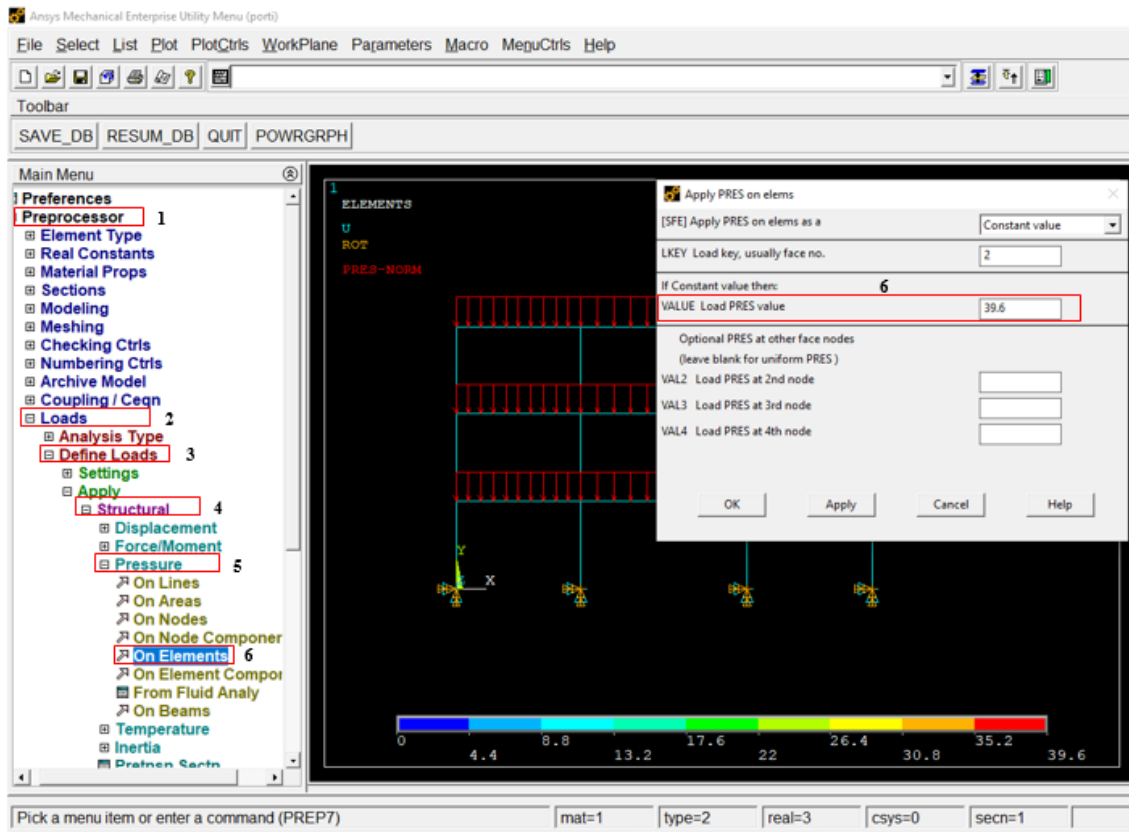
Ansys Mechanical Enterprise Utility Menu (porti)

File Select List Plot PlotCtrls WorkPlane Parameters Macro MenuCtrls Help

Toolbar

SAVE_DB RESUM_DB QUIT POWRGRPH

Main Menu

Preferences
Preprocessor 1
⊞ Element Type
⊞ Real Constants
⊞ Material Props
⊞ Sections
⊞ Modeling
⊞ Meshing
⊞ Checking Ctrls
⊞ Numbering Ctrls
⊞ Archive Model
⊞ Coupling / Ceqn
⊟ Loads 2
⊞ Analysis Type
⊟ Define Loads 3
⊞ Settings
⊟ Apply
⊟ Structural 4
⊞ Displacement
⊞ Force/Moment
⊟ Pressure 5
On Lines
On Areas
On Nodes
On Node Componer
On Elements 6
On Element Compor
From Fluid Analy
On Beams
⊞ Temperature
⊞ Inertia
Pretnsn Sectn

1
ELEMENTS
U
ROT
PRES-NORM

Y
X

Apply PRES on elems

[SFE] Apply PRES on elems as a | Constant value
LKEY Load key, usually face no. | 2
If Constant value then: 6
VALUE Load PRES value | 39.6
Optional PRES at other face nodes
(leave blank for uniform PRES )
VAL2 Load PRES at 2nd node
VAL3 Load PRES at 3rd node
VAL4 Load PRES at 4th node

OK Apply Cancel Help

0 4.4 8.8 13.2 17.6 22 26.4 30.8 35.2 39.6

Pick a menu item or enter a command (PREP7) | mat=1 | type=2 | real=3 | csys=0 | secn=1